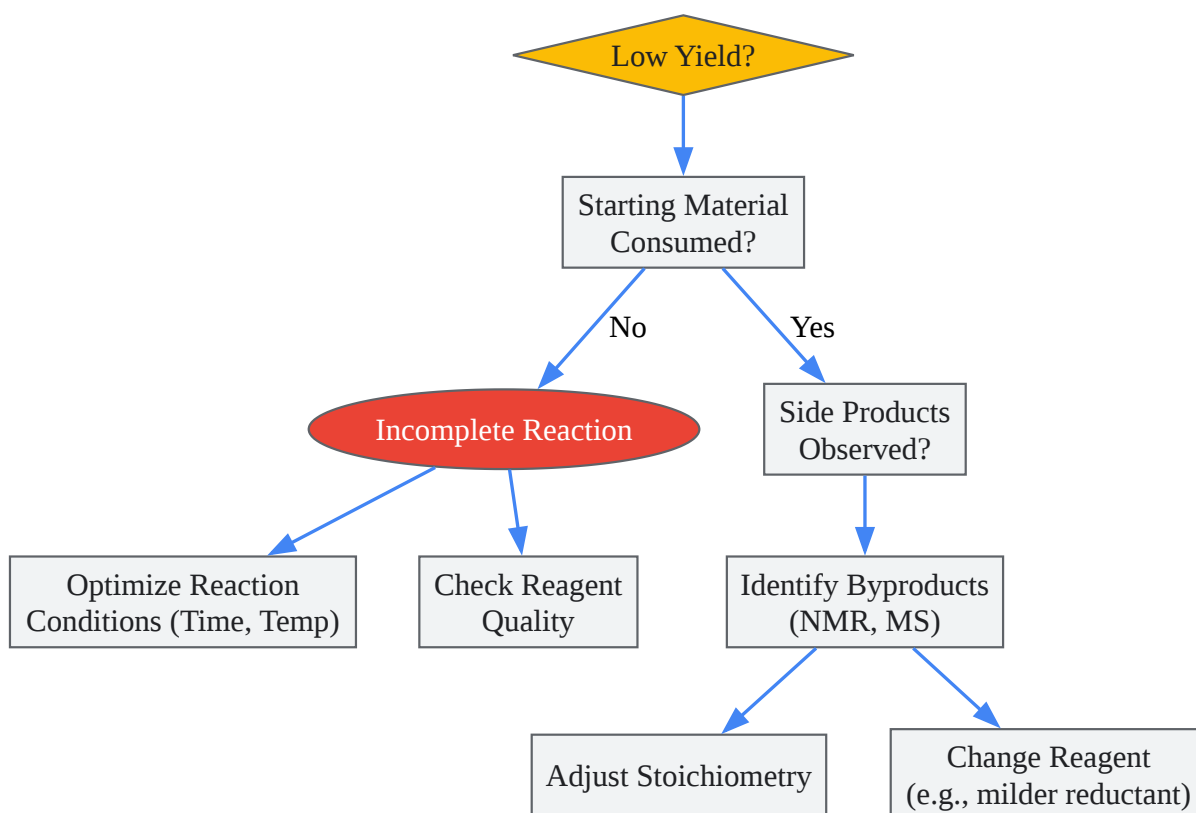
Low Yield?

Starting Material Consumed?

No

Yes

Incomplete Reaction

Side Products Observed?

Optimize Reaction Conditions (Time, Temp)

Check Reagent Quality

Identify Byproducts (NMR, MS)

Adjust Stoichiometry

Change Reagent (e.g., milder reductant)